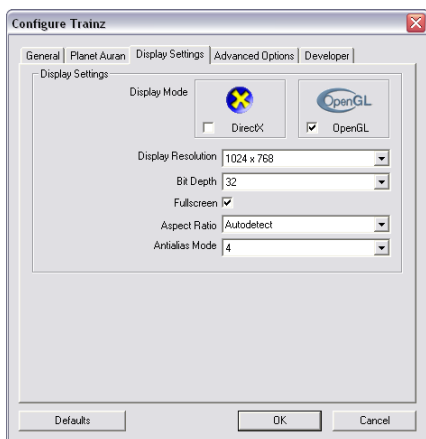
Configure Trainz

General | Planet Auran | Display Settings | Advanced Options | Developer

Display Settings

Display Mode

OpenGL

DirectX

OpenGL

Display Resolution 1024 x 768

Bit Depth 32

Fullscreen

Aspect Ratio Autodetect

Antialias Mode 4

Defaults

OK

Cancel